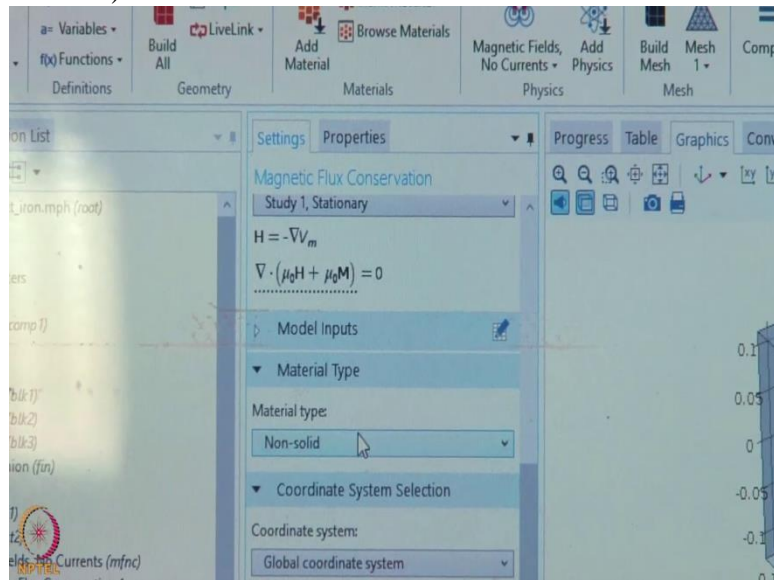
a= Variables ▾
f(x) Functions ▾
Definitions
Build All
LiveLink ▾
Geometry
Add Material
Browse Materials
Materials
Magnetic Fields, No Currents ▾
Add Physics
Physics
Build Mesh
Mesh 1 ▾
Mesh
Comp

on List
t_iron.mph (root)
ers
comp 1)
"blk1)"
"blk2)
"blk3)
tion (fin)
1)
t2)
elds No Currents (mfnc)

Settings Properties
Magnetic Flux Conservation
Study 1, Stationary
$H = -\nabla V_m$
$\nabla \cdot (\mu_0 H + \mu_0 M) = 0$
Model Inputs
Material Type
Material type:
Non-solid
Coordinate System Selection
Coordinate system:
Global coordinate system

Progress Table Graphics Conv
0.1
0.05
0
-0.05
-0.1

NPTEL